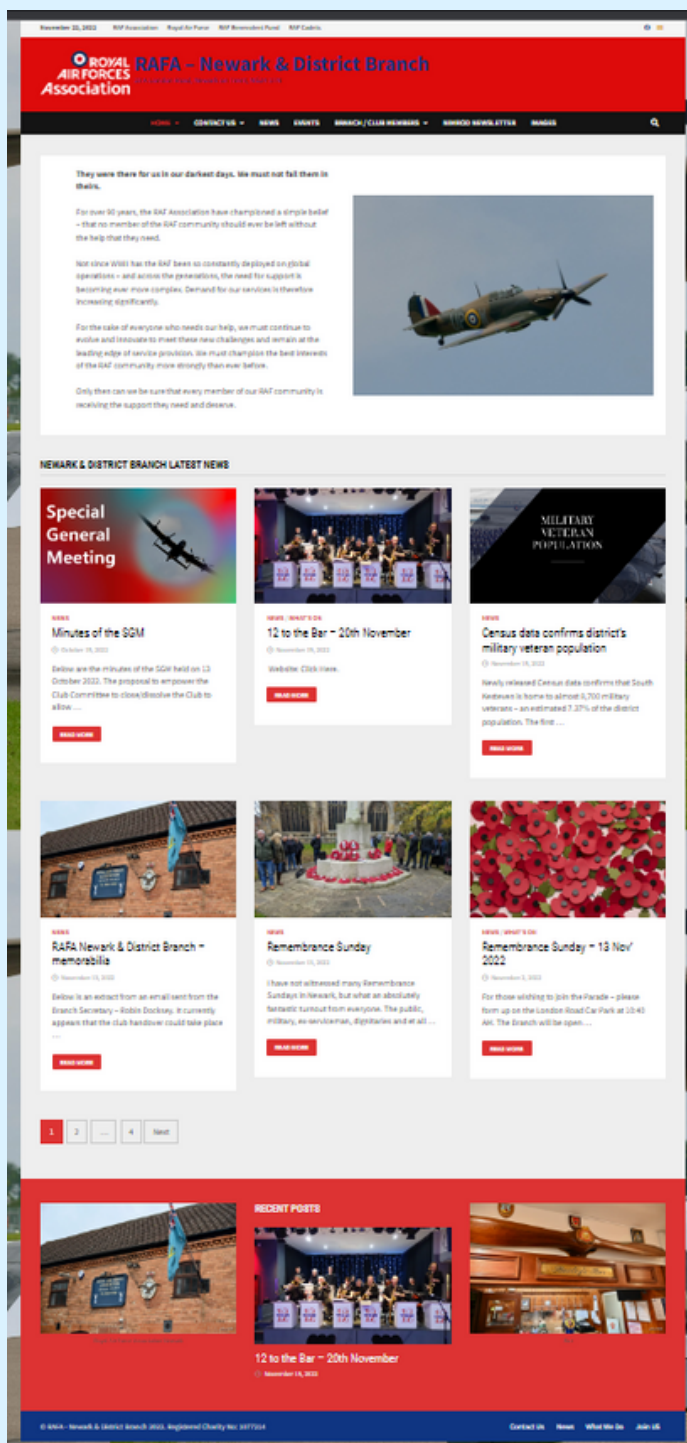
November 22, 2022 RAF Association Royal Air Force RAF Benevolent Fund RAF Cadets

ROYAL AIR FORCES Association

RAFA – Newark & District Branch

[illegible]

HOME CONTACT US NEWS EVENTS BRANCH / CLUB MEMBERS NIMROD NEWSLETTER IMAGES

They were there for us in our darkest days. We must not fail them in theirs.

For over 90 years, the RAF Association have championed a simple belief – that no member of the RAF community should ever be left without the help that they need.

Not since WWII has the RAF been so constantly deployed on global operations – and across the generations, the need for support is becoming ever more complex. Demand for our services is therefore increasing significantly.

For the sake of everyone who needs our help, we must continue to evolve and innovate to meet these new challenges and remain at the leading edge of service provision. We must champion the best interests of the RAF community more strongly than ever before.

Only then can we be sure that every member of our RAF community is receiving the support they need and deserve.

NEWARK & DISTRICT BRANCH LATEST NEWS

Special General Meeting

NEWS
Minutes of the SGM
October 19, 2022
Below are the minutes of the SGM held on 13 October 2022. The proposal to empower the Club Committee to close/dissolve the Club to allow …
READ MORE

NEWS / WHAT'S ON
12 to the Bar – 20th November
November 19, 2022
Website: Click Here.
READ MORE

MILITARY VETERAN POPULATION

NEWS / WHAT'S ON
Census data confirms district's military veteran population
November 19, 2022
Newly released Census data confirms that South Kesteven is home to almost 8,700 military veterans – an estimated 7.37% of the district population. The first …
READ MORE

NEWS
RAFA Newark & District Branch – memorabilia
November 13, 2022
Below is an extract from an email sent from the Branch Secretary – Robin Dockray. It currently appears that the club handover could take place …
READ MORE

NEWS
Remembrance Sunday
November 13, 2022
I have not witnessed many Remembrance Sundays in Newark, but what an absolutely fantastic turnout from everyone. The public, military, ex-serviceman, dignitaries and at all …
READ MORE

NEWS / WHAT'S ON
Remembrance Sunday – 13 Nov' 2022
November 3, 2022
For those wishing to join the Parade – please form up on the London Road Car Park at 10:40 AM. The Branch will be open …
READ MORE

1 2 … 4 Next

RECENT POSTS

12 to the Bar – 20th November
November 19, 2022

© RAFA - Newark & District Branch 2022. Registered Charity No: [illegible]

Contact Us News What We Do Join Us